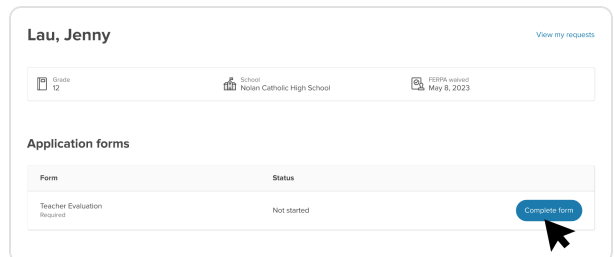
Lau, Jenny

View my requests

Grade
12

School
Nolan Catholic High School

FERPA waived
May 8, 2023

Application forms

| Form | Status | |
|---|---|---|
| Teacher Evaluation<br>Required | Not started | Complete form |